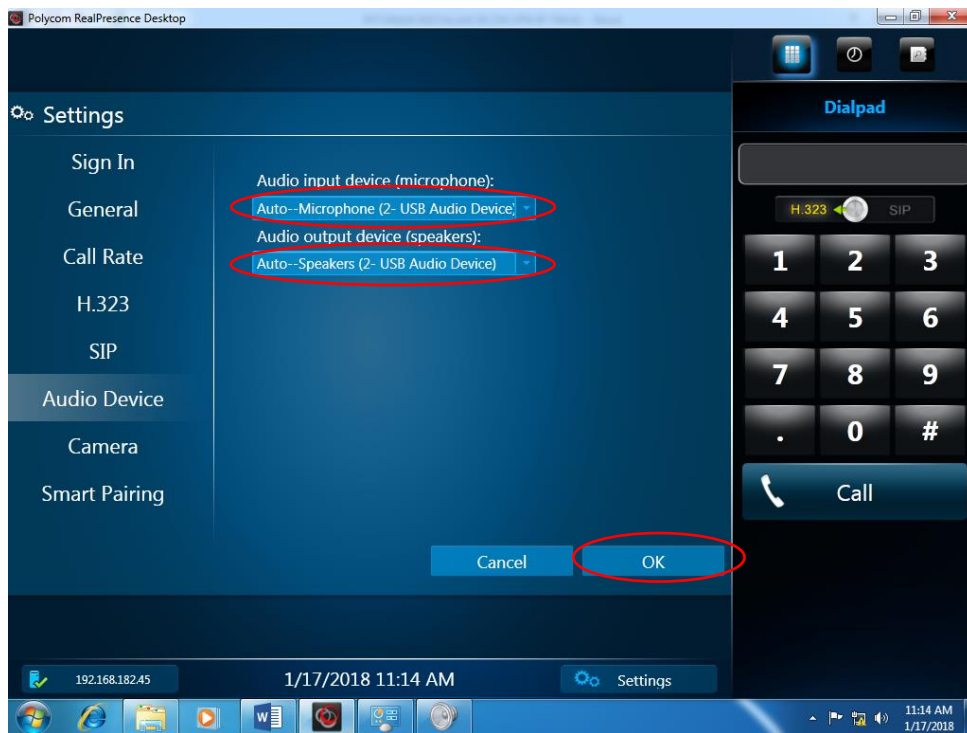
Polycom RealPresence Desktop

Settings

Sign In
General
Call Rate
H.323
SIP
Audio Device
Camera
Smart Pairing

Audio input device (microphone):
Auto--Microphone (2- USB Audio Device)
Audio output device (speakers):
Auto--Speakers (2- USB Audio Device)

Cancel
OK

Dialpad

H.323
SIP

| 1 | 2 | 3 |
|---|---|---|
| 4 | 5 | 6 |
| 7 | 8 | 9 |
| . | 0 | # |

Call

192.168.182.45
1/17/2018 11:14 AM
Settings

11:14 AM
1/17/2018